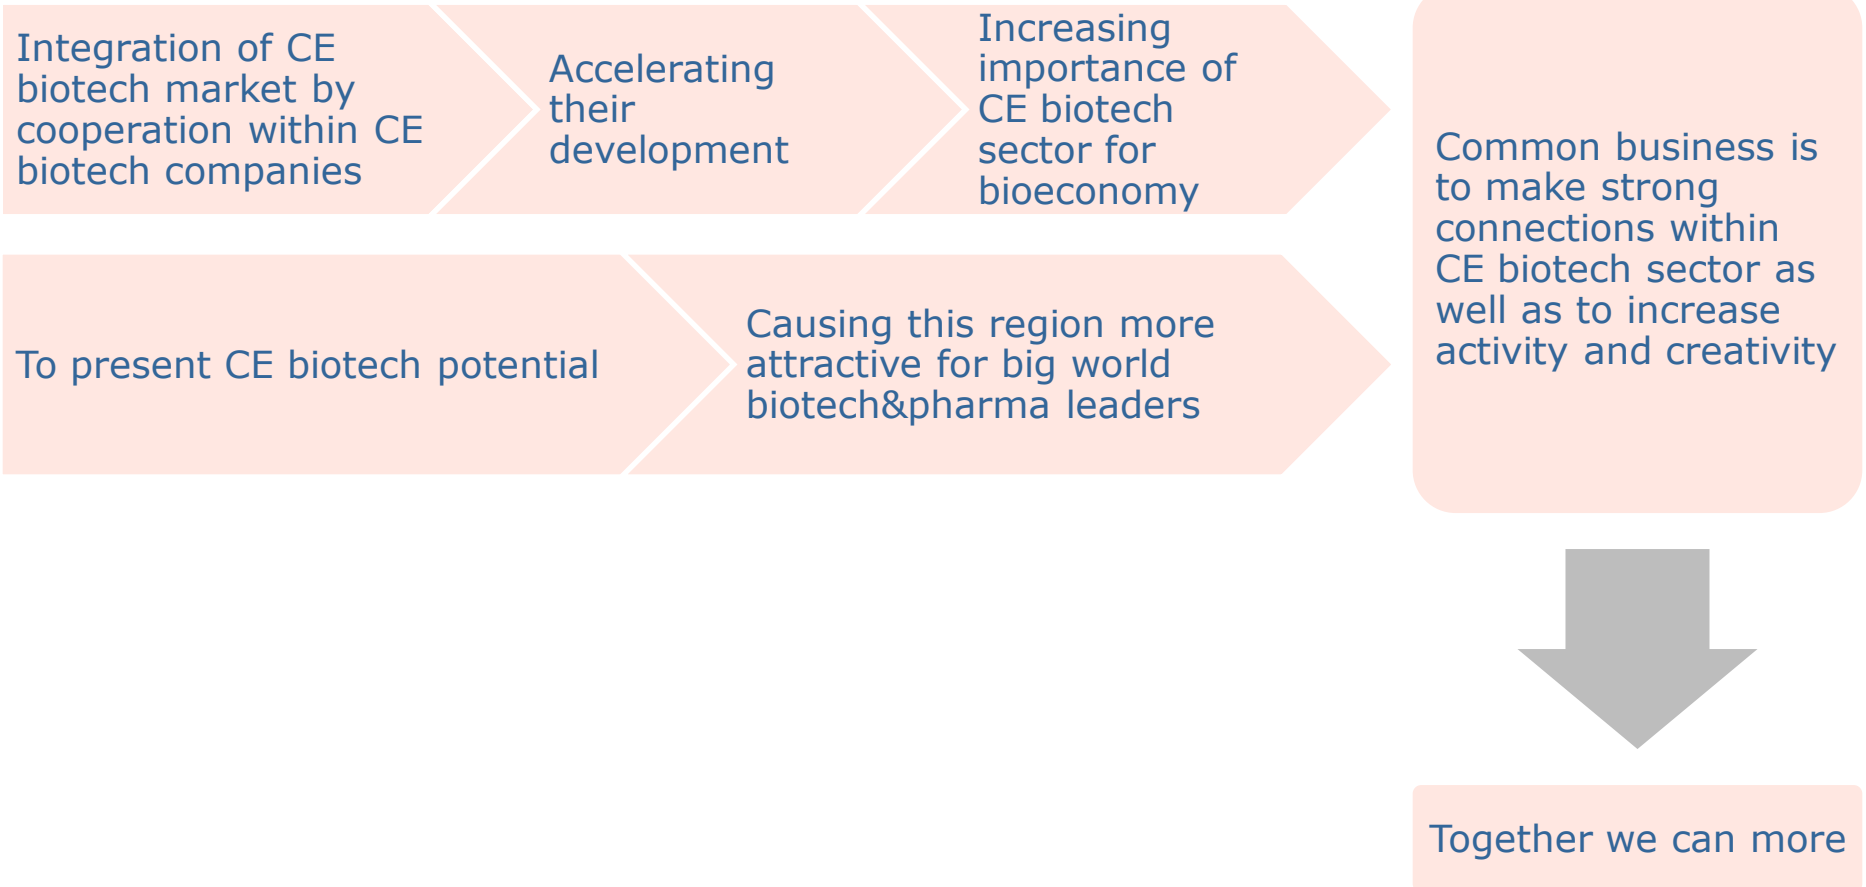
Integration of CE biotech market by cooperation within CE biotech companies

Accelerating their development

Increasing importance of CE biotech sector for bioeconomy

To present CE biotech potential

Causing this region more attractive for big world biotech&pharma leaders

Common business is to make strong connections within CE biotech sector as well as to increase activity and creativity

Together we can more